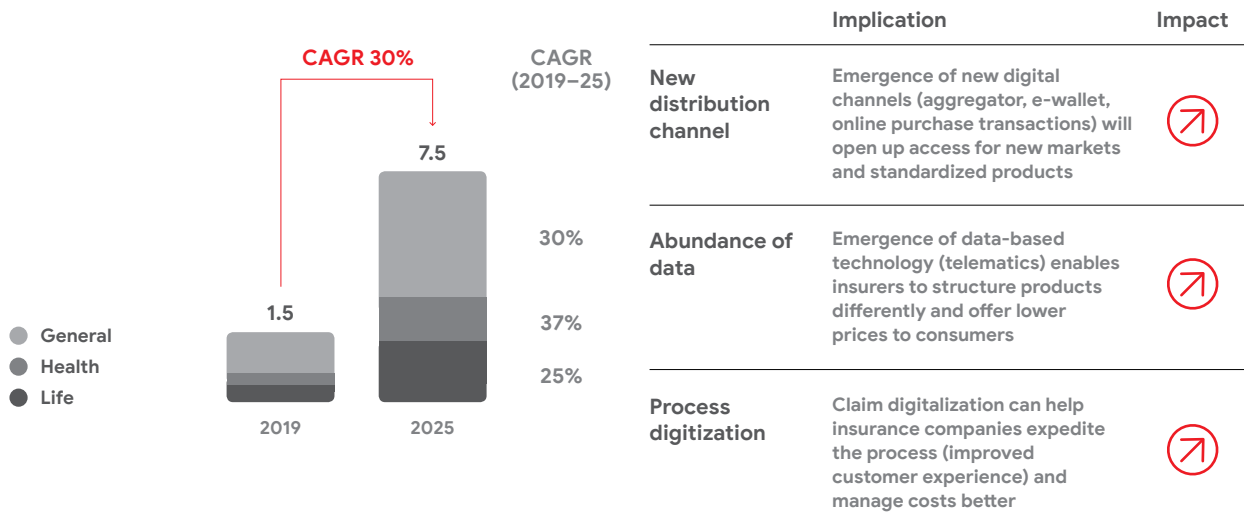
CAGR 30%

CAGR (2019–25)

7.5

1.5

30%

37%

25%

General
Health
Life

2019
2025

| | Implication | Impact |
|---|---|---|
| New distribution channel | Emergence of new digital channels (aggregator, e-wallet, online purchase transactions) will open up access for new markets and standardized products | |
| Abundance of data | Emergence of data-based technology (telematics) enables insurers to structure products differently and offer lower prices to consumers | |
| Process digitization | Claim digitalization can help insurance companies expedite the process (improved customer experience) and manage costs better | |